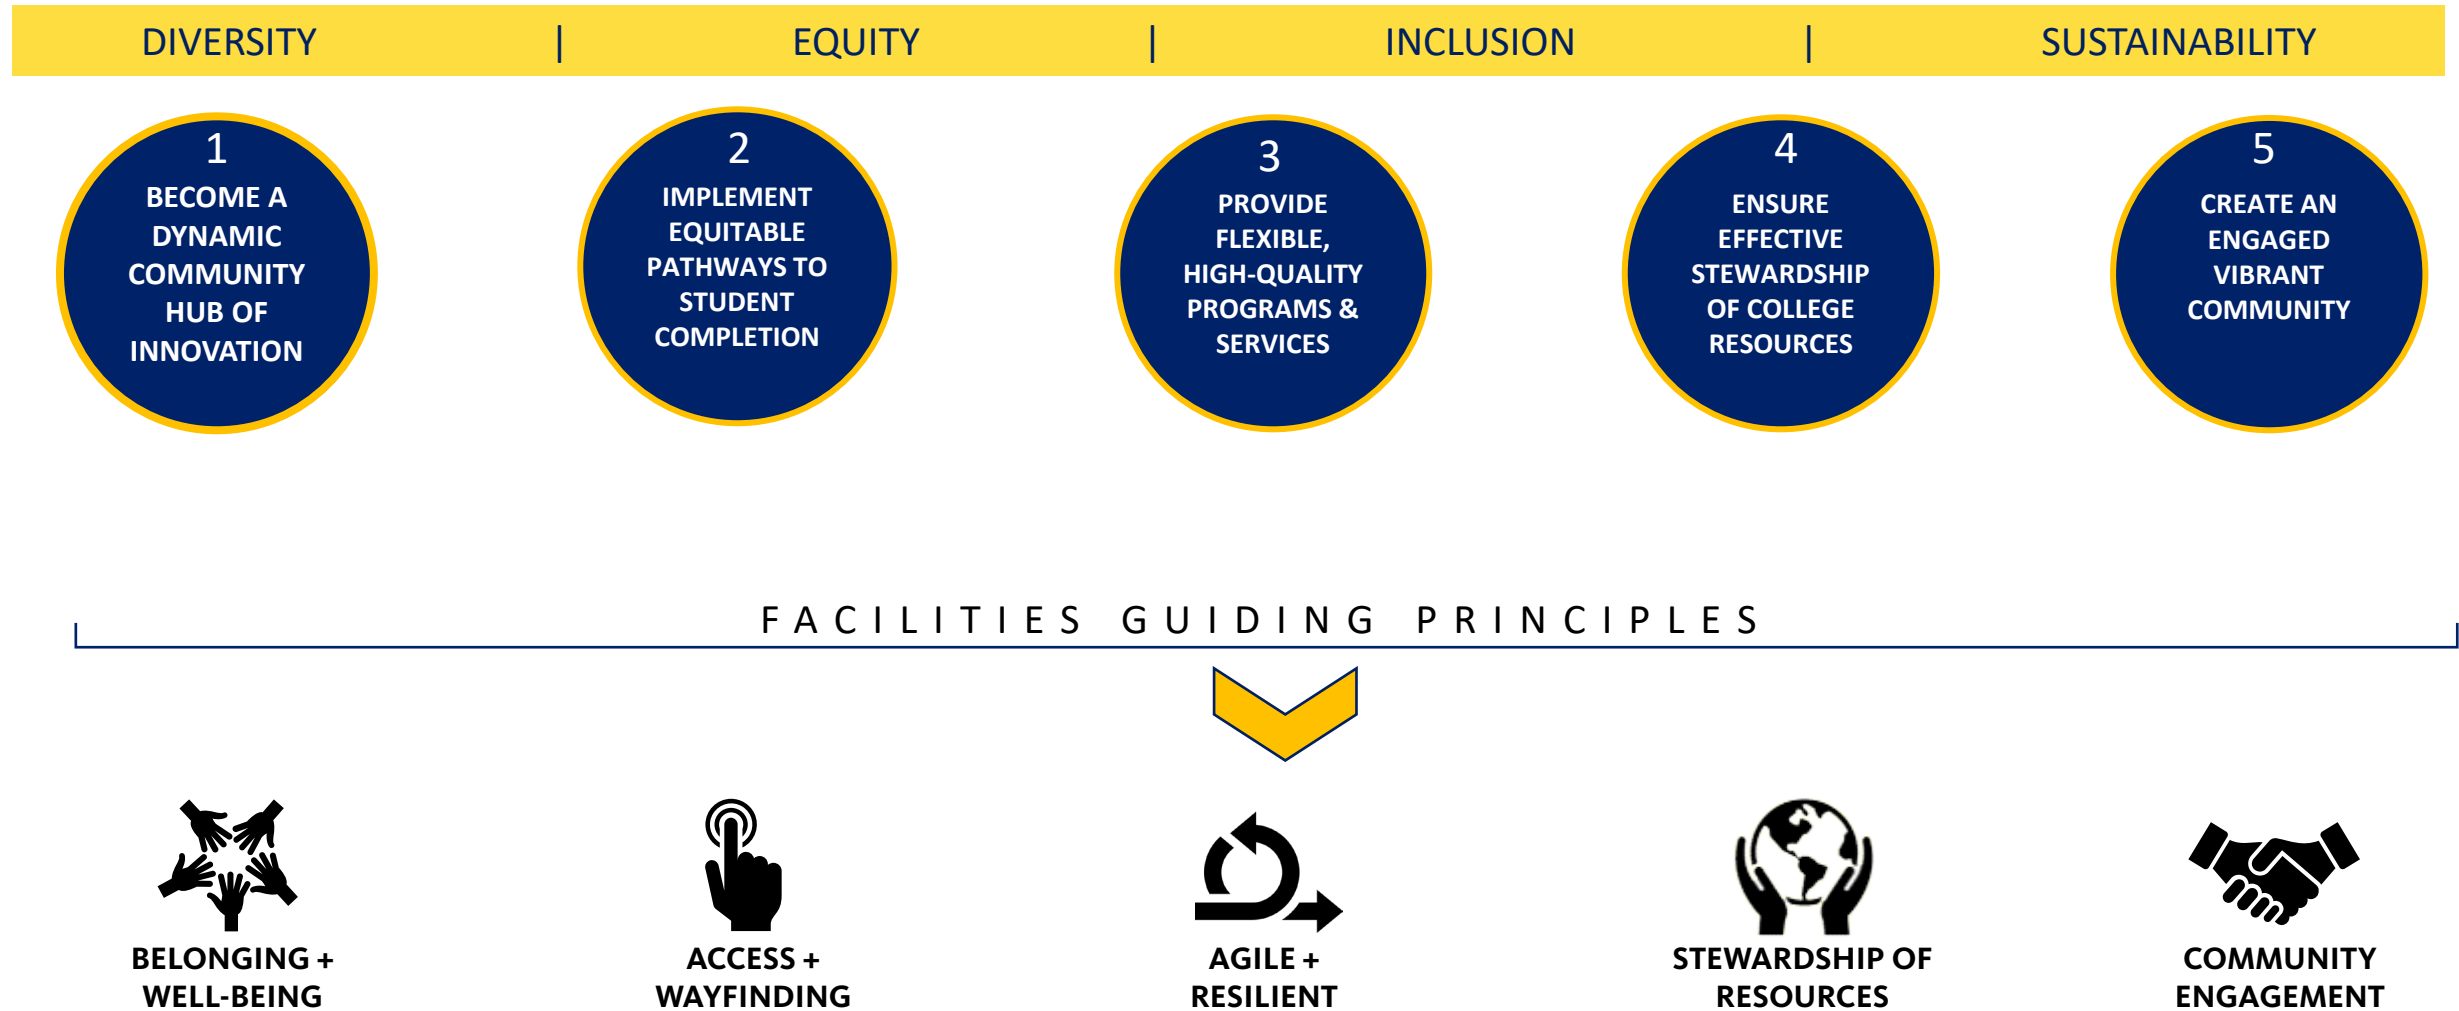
DIVERSITY | EQUITY | INCLUSION | SUSTAINABILITY

1
BECOME A DYNAMIC COMMUNITY HUB OF INNOVATION

2
IMPLEMENT EQUITABLE PATHWAYS TO STUDENT COMPLETION

3
PROVIDE FLEXIBLE, HIGH-QUALITY PROGRAMS & SERVICES

4
ENSURE EFFECTIVE STEWARDSHIP OF COLLEGE RESOURCES

5
CREATE AN ENGAGED VIBRANT COMMUNITY

FACILITIES GUIDING PRINCIPLES

BELONGING + WELL-BEING

ACCESS + WAYFINDING

AGILE + RESILIENT

STEWARDSHIP OF RESOURCES

COMMUNITY ENGAGEMENT